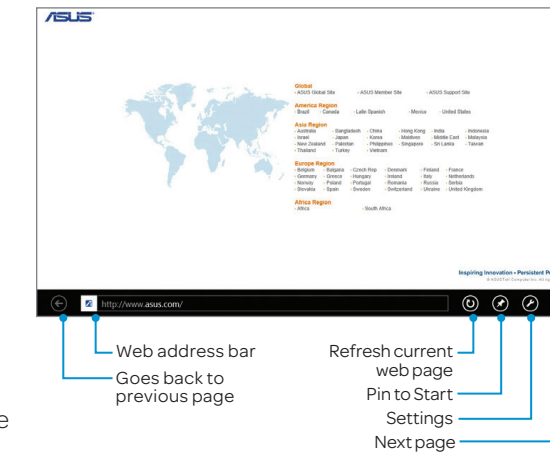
ASUS

Global
- ASUS Global Site - ASUS Member Site - ASUS Support Site

America Region
- Brazil - Canada - Latin Spanish - Mexico - United States

Asia Region
- Australia - Bangladesh - China - Hong Kong - India - Indonesia
- Israel - Japan - Korea - Maldives - Middle East - Malaysia
- New Zealand - Pakistan - Philippines - Singapore - Sri Lanka - Taiwan
- Thailand - Turkey - Vietnam

Europe Region
- Belgium - Bulgaria - Czech Rep. - Denmark - Finland - France
- Germany - Greece - Hungary - Ireland - Italy - Netherlands
- Norway - Poland - Portugal - Romania - Russia - Serbia
- Slovakia - Spain - Sweden - Switzerland - Ukraine - United Kingdom

Africa Region
- Africa - South Africa

Inspiring Innovation • Persistent P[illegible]
© ASUSTeK Computer Inc. All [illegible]

http://www.asus.com/

Web address bar
Goes back to previous page
Refresh current web page
Pin to Start
Settings
Next page
e